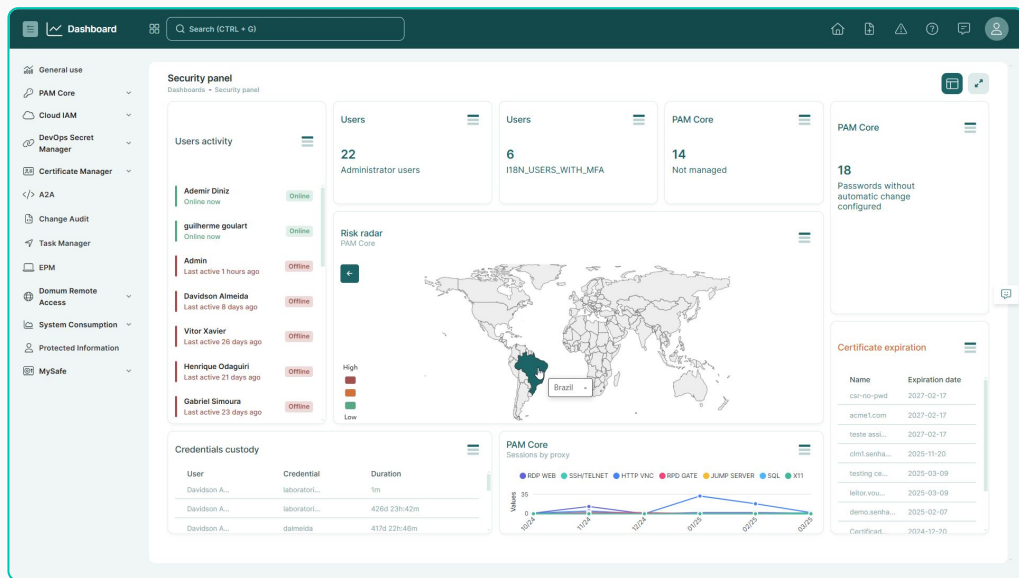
Dashboard

Search (CTRL + G)

General use
PAM Core
Cloud IAM
DevOps Secret Manager
Certificate Manager
A2A
Change Audit
Task Manager
EPM
Domum Remote Access
System Consumption
Protected Information
MySafe

Security panel
Dashboards • Security panel

Users activity

Ademir Diniz
Online now
Online

guilherme goulart
Online now
Online

Admin
Last active 1 hours ago
Offline

Davidson Almeida
Last active 8 days ago
Offline

Vitor Xavier
Last active 26 days ago
Offline

Henrique Odaguiri
Last active 21 days ago
Offline

Gabriel Simoura
Last active 23 days ago
Offline

Users
22
Administrator users

Users
6
I18N_USERS_WITH_MFA

PAM Core
14
Not managed

PAM Core
18
Passwords without automatic change configured

Risk radar
PAM Core

High
Low

Brazil

Certificate expiration

| Name | Expiration date |
|---|---|
| csr-no-pwd | 2027-02-17 |
| acme1.com | 2027-02-17 |
| teste assi... | 2027-02-17 |
| clm1.senha... | 2025-11-20 |
| testing ce... | 2025-03-09 |
| leitor.vou... | 2025-03-09 |
| demo.senha... | 2025-02-07 |
| Certificad... | 2024-12-20 |

Credentials custody

| User | Credential | Duration |
|---|---|---|
| Davidson A... | laboratori... | 1m |
| Davidson A... | laboratori... | 426d 23h:42m |
| Davidson A... | dalmeida | 417d 22h:46m |

PAM Core
Sessions by proxy

RDP WEB SSH/TELNET HTTP VNC RPD DATE JUMP SERVER SQL X11

35
Values
10/24 11/24 12/24 01/25 02/25 03/25